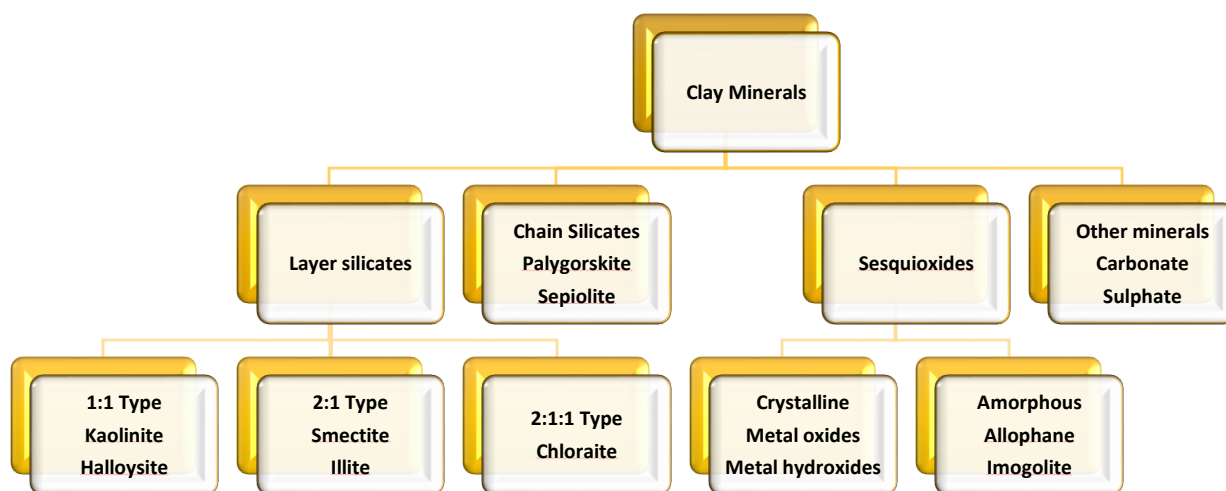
Clay Minerals

Layer silicates

Chain Silicates
Palygorskite
Sepiolite

Sesquioxides

Other minerals
Carbonate
Sulphate

1:1 Type
Kaolinite
Halloysite

2:1 Type
Smectite
Illite

2:1:1 Type
Chloraite

Crystalline
Metal oxides
Metal hydroxides

Amorphous
Allophane
Imogolite